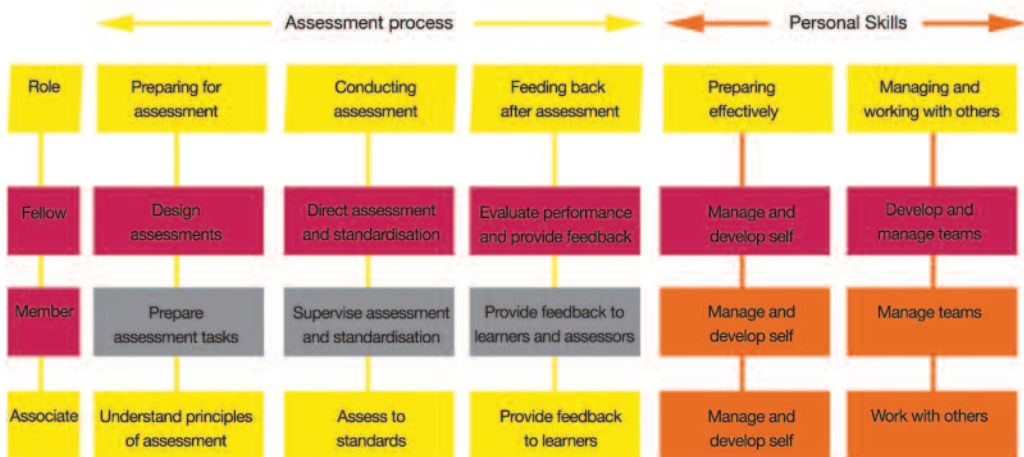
Assessment process

Personal Skills

| Role | Preparing for assessment | Conducting assessment | Feeding back after assessment | Preparing effectively | Managing and working with others |
|---|---|---|---|---|---|
| Fellow | Design assessments | Direct assessment and standardisation | Evaluate performance and provide feedback | Manage and develop self | Develop and manage teams |
| Member | Prepare assessment tasks | Supervise assessment and standardisation | Provide feedback to learners and assessors | Manage and develop self | Manage teams |
| Associate | Understand principles of assessment | Assess to standards | Provide feedback to learners | Manage and develop self | Work with others |